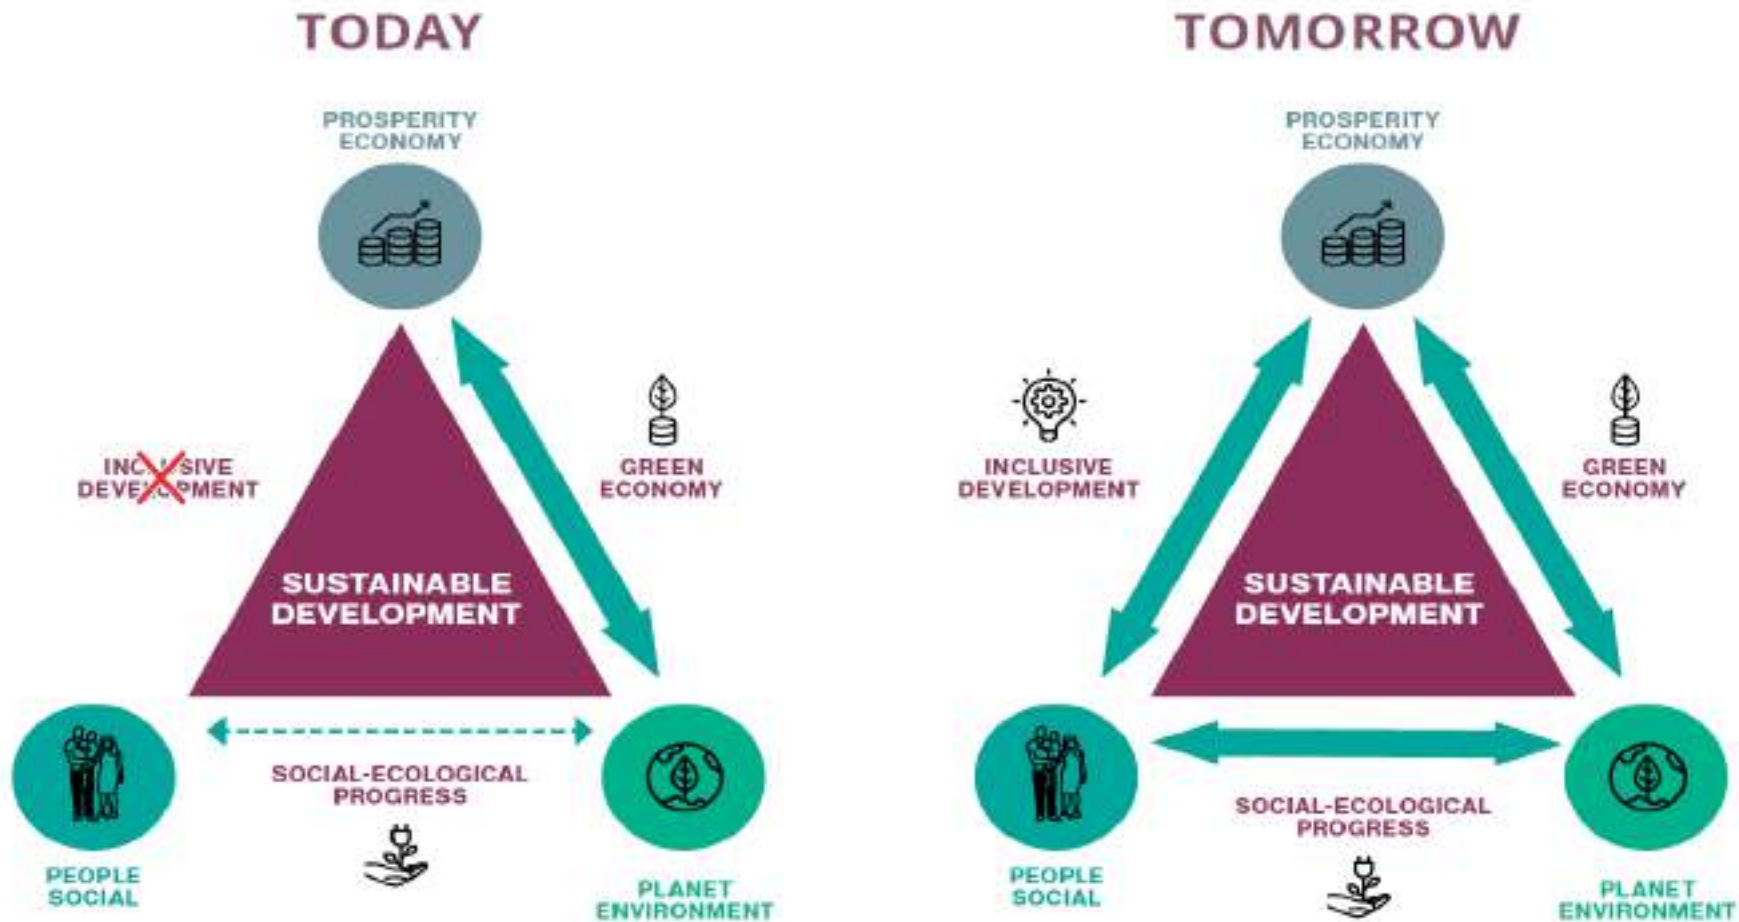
TODAY

PROSPERITY ECONOMY

INCLUSIVE DEVELOPMENT

GREEN ECONOMY

SUSTAINABLE DEVELOPMENT

SOCIAL-ECOLOGICAL PROGRESS

PEOPLE SOCIAL

PLANET ENVIRONMENT

TOMORROW

PROSPERITY ECONOMY

INCLUSIVE DEVELOPMENT

GREEN ECONOMY

SUSTAINABLE DEVELOPMENT

SOCIAL-ECOLOGICAL PROGRESS

PEOPLE SOCIAL

PLANET ENVIRONMENT